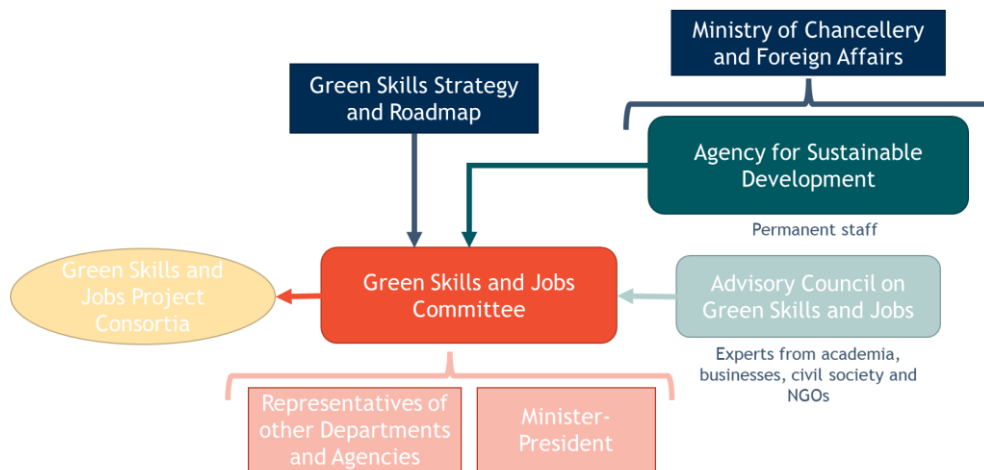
Ministry of Chancellery and Foreign Affairs

Green Skills Strategy and Roadmap

Agency for Sustainable Development

Permanent staff

Green Skills and Jobs Project Consortia

Green Skills and Jobs Committee

Advisory Council on Green Skills and Jobs

Experts from academia, businesses, civil society and NGOs

Representatives of other Departments and Agencies

Minister-President